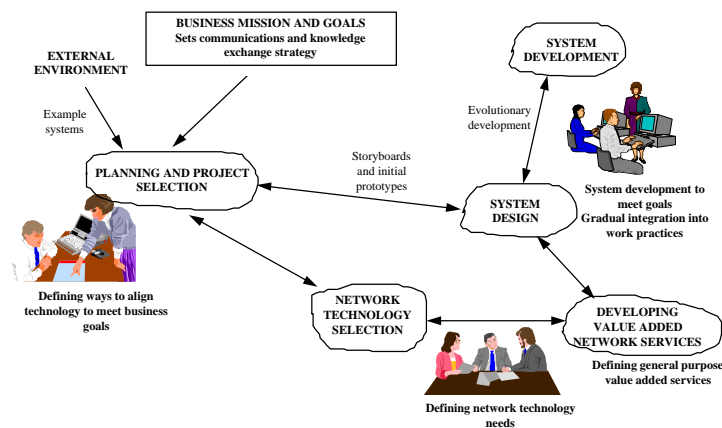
BUSINESS MISSION AND GOALS
Sets communications and knowledge exchange strategy

EXTERNAL ENVIRONMENT

Example systems

PLANNING AND PROJECT SELECTION

Defining ways to align technology to meet business goals

Storyboards and initial prototypes

SYSTEM DEVELOPMENT

Evolutionary development

SYSTEM DESIGN

System development to meet goals
Gradual integration into work practices

NETWORK TECHNOLOGY SELECTION

Defining network technology needs

DEVELOPING VALUE ADDED NETWORK SERVICES

Defining general purpose value added services